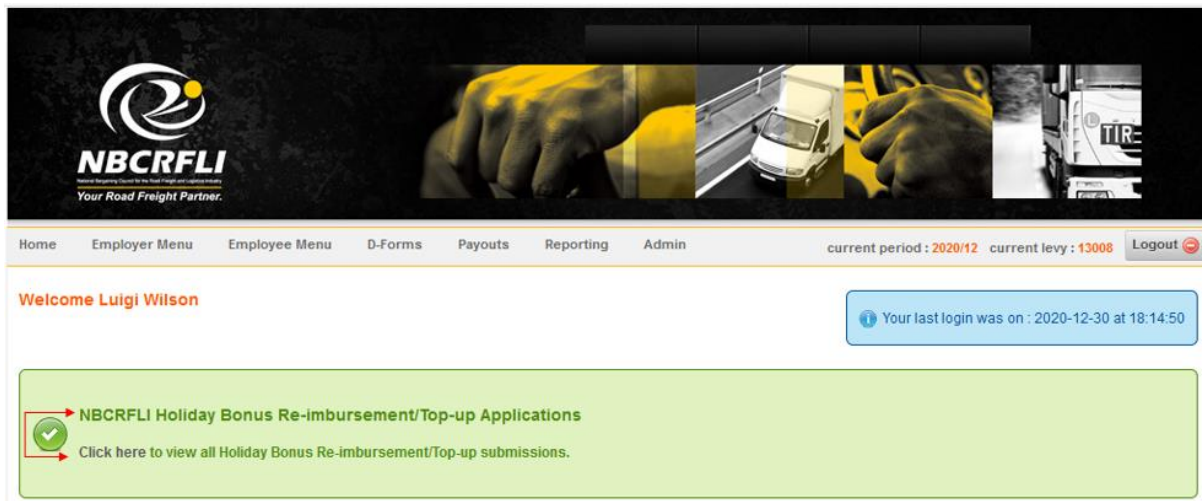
NBCRFLI
National Bargaining Council for the Road Freight and Logistics Industry
Your Road Freight Partner.

TIR

Home Employer Menu Employee Menu D-Forms Payouts Reporting Admin current period : 2020/12 current levy : 13008 Logout

Welcome Luigi Wilson

Your last login was on : 2020-12-30 at 18:14:50

NBCRFLI Holiday Bonus Re-imbursement/Top-up Applications

Click here to view all Holiday Bonus Re-imbursement/Top-up submissions.